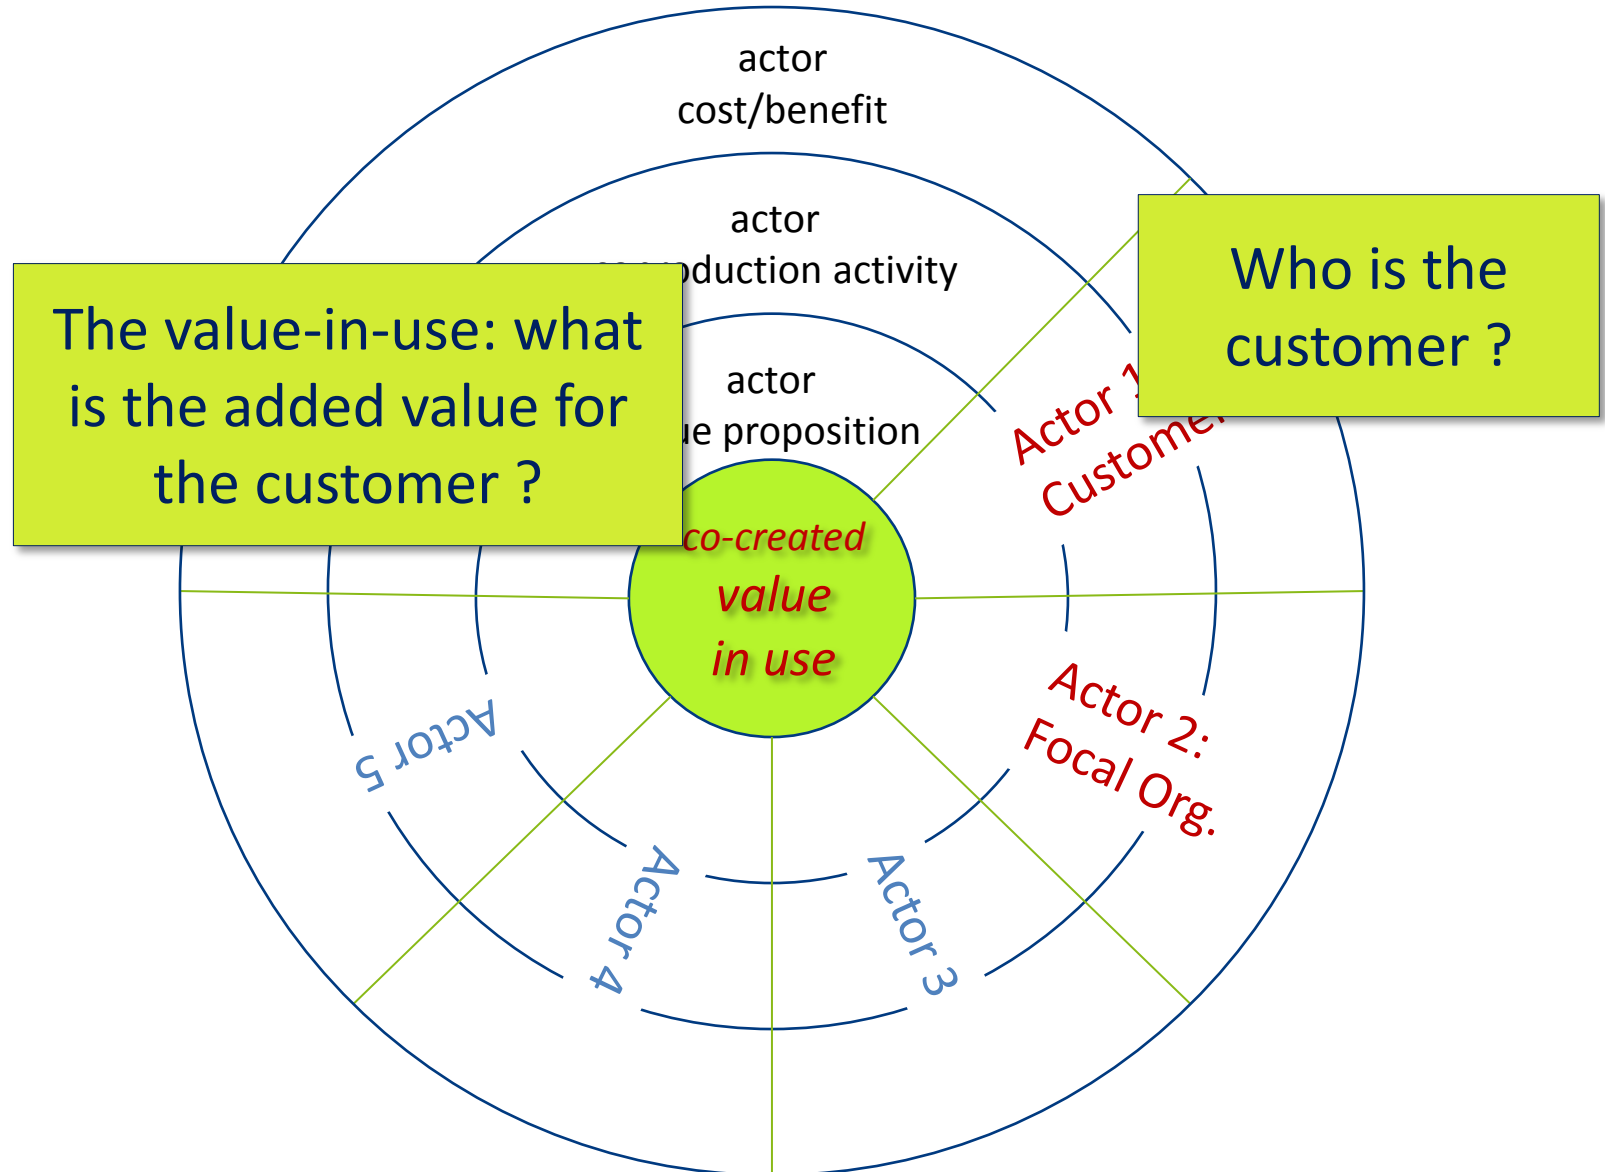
actor
cost/benefit

actor
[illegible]duction activity

actor
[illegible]e proposition

The value-in-use: what is the added value for the customer ?

Who is the customer ?

Actor 1
Custome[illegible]

co-created
value
in use

Actor 2:
Focal Org.

Actor 5

Actor 4

Actor 3